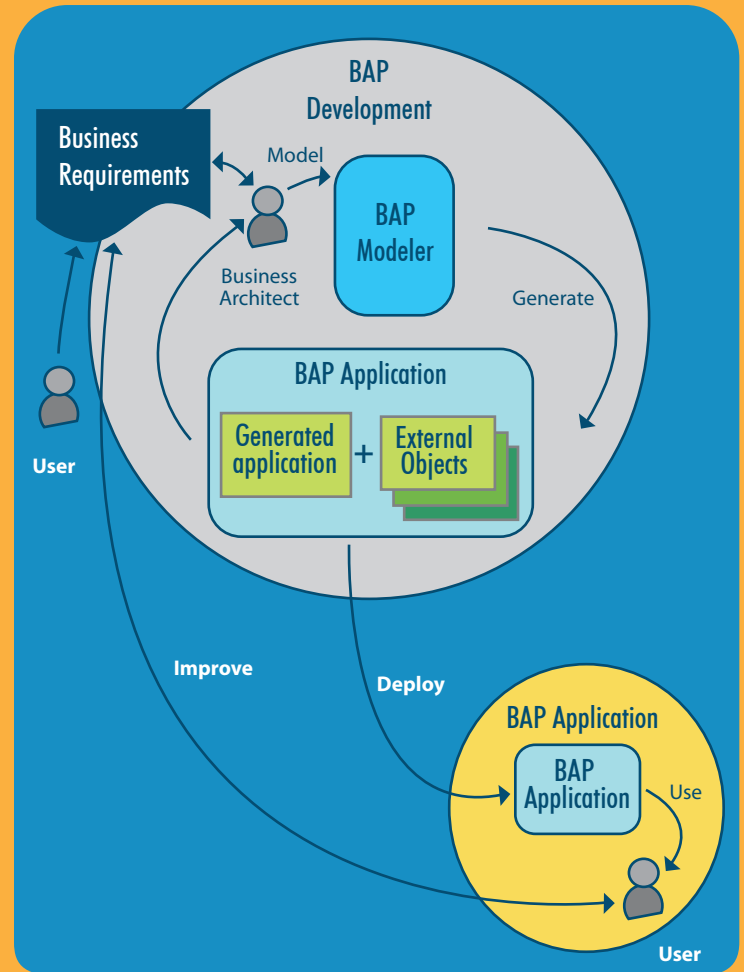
BAP
Development

Business
Requirements

Model

BAP
Modeler

Business
Architect

Generate

User

BAP Application

Generated
application

+

External
Objects

Improve

Deploy

BAP Application

BAP
Application

Use

User